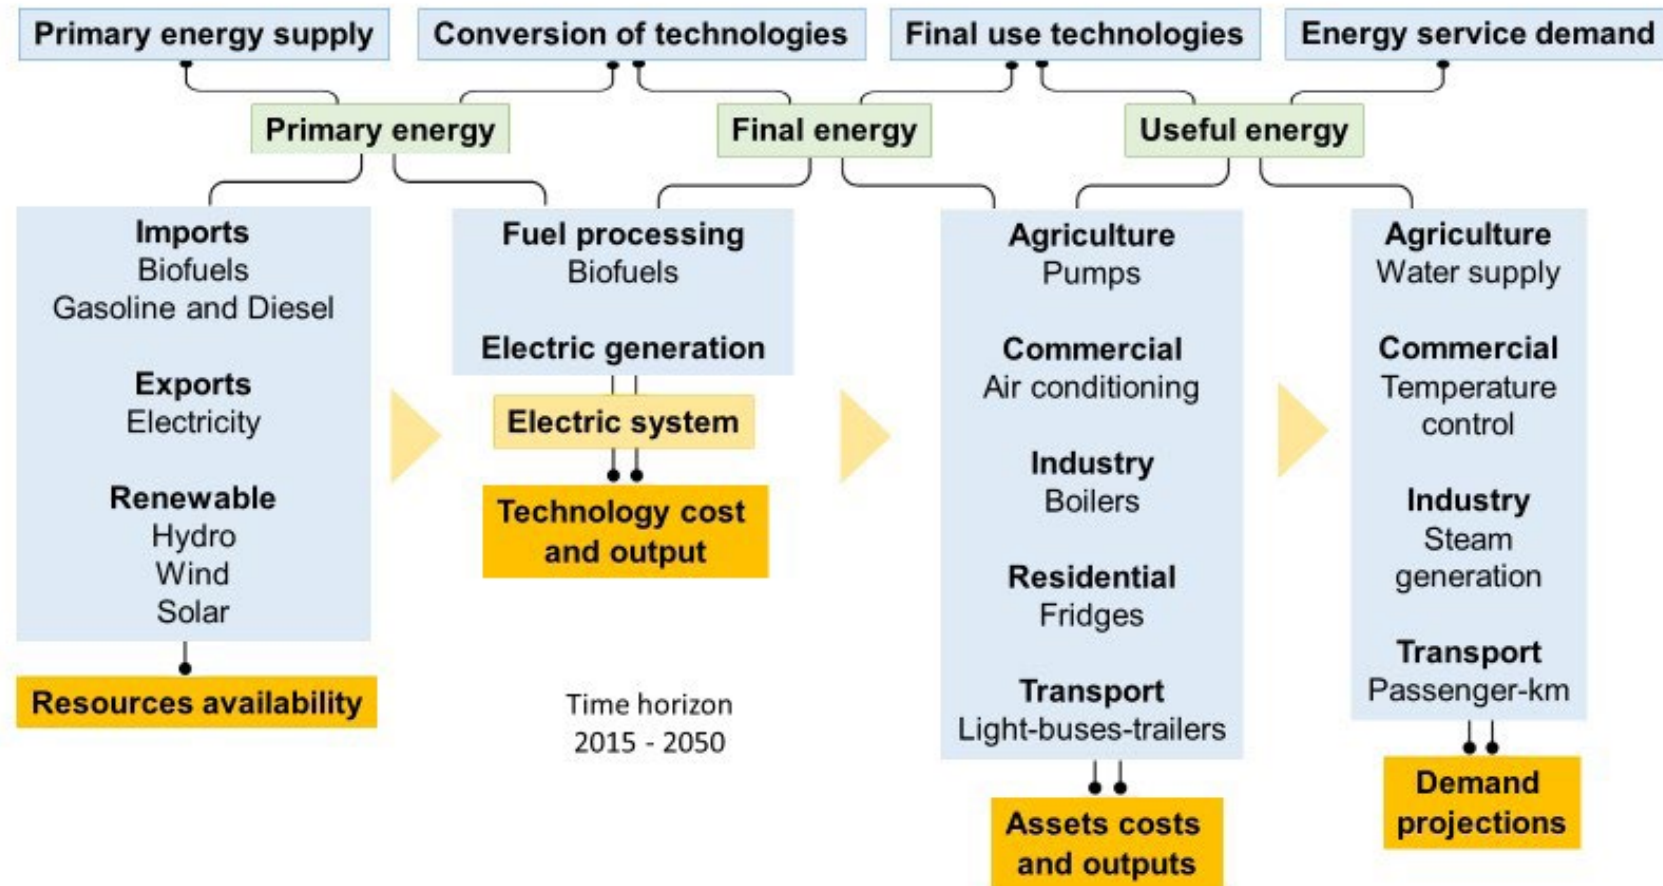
Primary energy supply

Conversion of technologies

Final use technologies

Energy service demand

Primary energy

Final energy

Useful energy

**Imports**
Biofuels
Gasoline and Diesel

**Exports**
Electricity

**Renewable**
Hydro
Wind
Solar

Resources availability

**Fuel processing**
Biofuels

**Electric generation**

Electric system

Technology cost and output

Time horizon
2015 - 2050

**Agriculture**
Pumps

**Commercial**
Air conditioning

**Industry**
Boilers

**Residential**
Fridges

**Transport**
Light-buses-trailers

Assets costs and outputs

**Agriculture**
Water supply

**Commercial**
Temperature control

**Industry**
Steam generation

**Transport**
Passenger-km

Demand projections